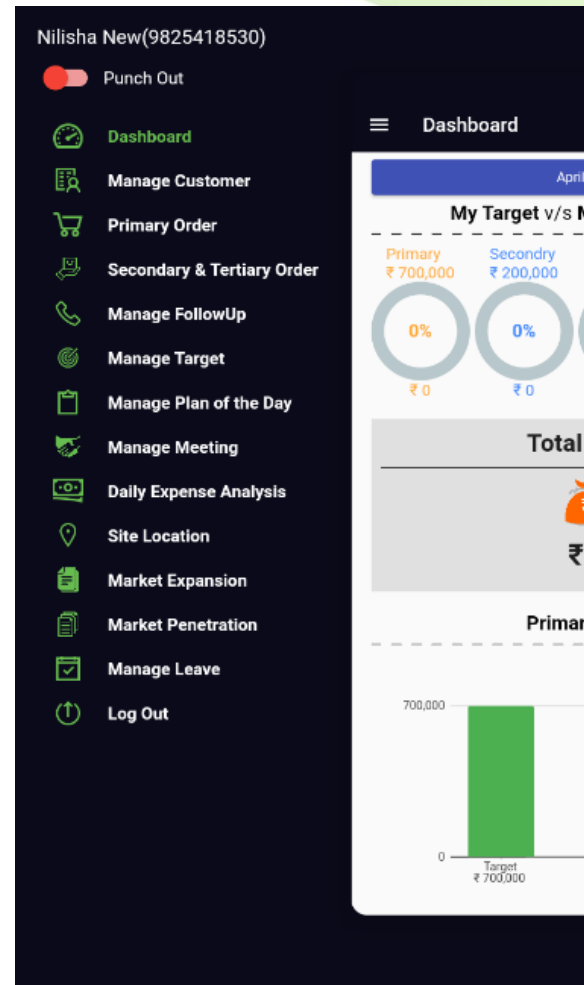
Nilisha New(9825418530)

Punch Out

Dashboard
Manage Customer
Primary Order
Secondary & Tertiary Order
Manage FollowUp
Manage Target
Manage Plan of the Day
Manage Meeting
Daily Expense Analysis
Site Location
Market Expansion
Market Penetration
Manage Leave
Log Out

Dashboard

April

My Target v/s M

Primary
₹ 700,000

Secondry
₹ 200,000

0%

0%

₹ 0

₹ 0

Total

₹

Primar

700,000

0

Target
₹ 700,000